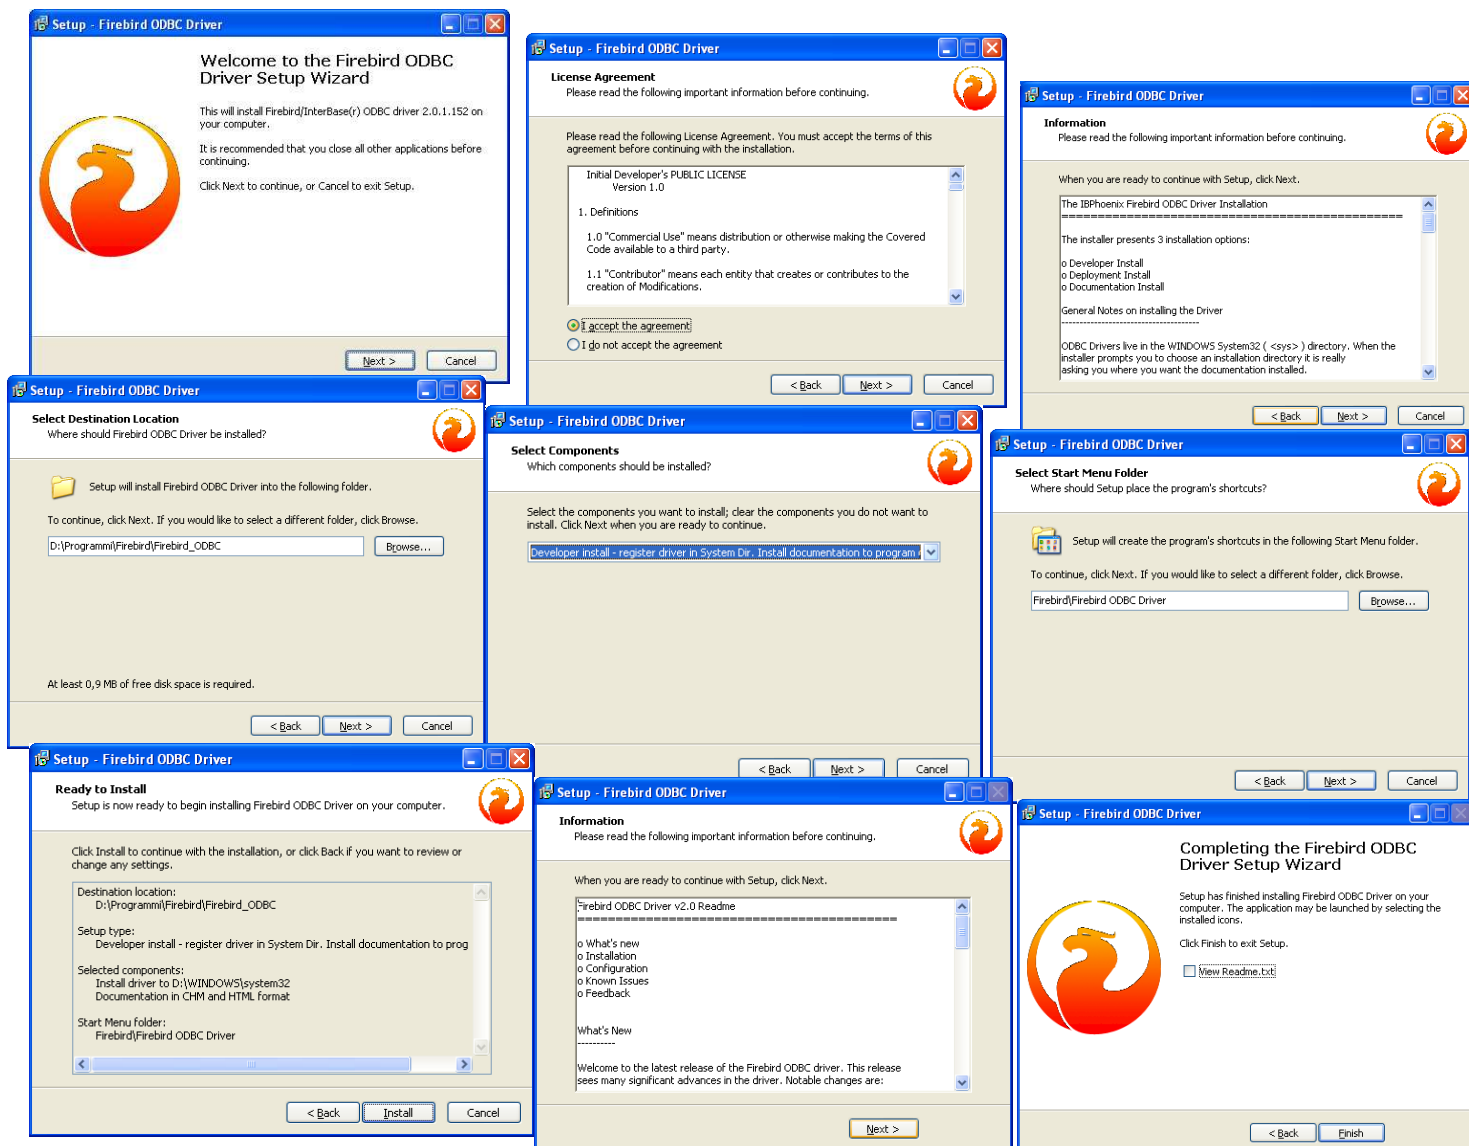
Setup - Firebird ODBC Driver

Welcome to the Firebird ODBC Driver Setup Wizard

This will install Firebird/InterBase(r) ODBC driver 2.0.1.152 on your computer.

It is recommended that you close all other applications before continuing.

Click Next to continue, or Cancel to exit Setup.

Next > Cancel

Setup - Firebird ODBC Driver

License Agreement
Please read the following important information before continuing.

Please read the following License Agreement. You must accept the terms of this agreement before continuing with the installation.

Initial Developer's PUBLIC LICENSE
Version 1.0

1. Definitions

1.0 "Commercial Use" means distribution or otherwise making the Covered Code available to a third party.

1.1 "Contributor" means each entity that creates or contributes to the creation of Modifications.

I accept the agreement
I do not accept the agreement

< Back Next > Cancel

Setup - Firebird ODBC Driver

Information
Please read the following important information before continuing.

When you are ready to continue with Setup, click Next.

The IBPhoenix Firebird ODBC Driver Installation
==================================================

The installer presents 3 installation options:

o Developer Install
o Deployment Install
o Documentation Install

General Notes on installing the Driver
------------------------------------------

ODBC Drivers live in the WINDOWS System32 ( <sys> ) directory. When the installer prompts you to choose an installation directory it is really asking you where you want the documentation installed.

< Back Next > Cancel

Setup - Firebird ODBC Driver

Select Destination Location
Where should Firebird ODBC Driver be installed?

Setup will install Firebird ODBC Driver into the following folder.

To continue, click Next. If you would like to select a different folder, click Browse.

D:\Programmi\Firebird\Firebird_ODBC Browse...

At least 0,9 MB of free disk space is required.

< Back Next > Cancel

Setup - Firebird ODBC Driver

Select Components
Which components should be installed?

Select the components you want to install; clear the components you do not want to install. Click Next when you are ready to continue.

Developer install - register driver in System Dir. Install documentation to program

< Back Next > Cancel

Setup - Firebird ODBC Driver

Select Start Menu Folder
Where should Setup place the program's shortcuts?

Setup will create the program's shortcuts in the following Start Menu folder.

To continue, click Next. If you would like to select a different folder, click Browse.

Firebird\Firebird ODBC Driver Browse...

< Back Next > Cancel

Setup - Firebird ODBC Driver

Ready to Install
Setup is now ready to begin installing Firebird ODBC Driver on your computer.

Click Install to continue with the installation, or click Back if you want to review or change any settings.

Destination location:
D:\Programmi\Firebird\Firebird_ODBC

Setup type:
Developer install - register driver in System Dir. Install documentation to prog

Selected components:
Install driver to D:\WINDOWS\system32
Documentation in CHM and HTML format

Start Menu folder:
Firebird\Firebird ODBC Driver

< Back Install Cancel

Setup - Firebird ODBC Driver

Information
Please read the following important information before continuing.

When you are ready to continue with Setup, click Next.

Firebird ODBC Driver v2.0 Readme
==================================================

o What's new
o Installation
o Configuration
o Known Issues
o Feedback

What's New
----------

Welcome to the latest release of the Firebird ODBC driver. This release sees many significant advances in the driver. Notable changes are:

Next >

Setup - Firebird ODBC Driver

Completing the Firebird ODBC Driver Setup Wizard

Setup has finished installing Firebird ODBC Driver on your computer. The application may be launched by selecting the installed icons.

Click Finish to exit Setup.

View Readme.txt

< Back Finish